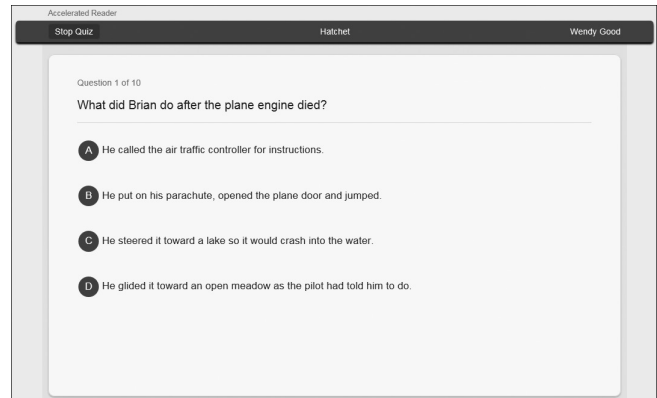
Accelerated Reader

Stop Quiz

Hatchet

Wendy Good

Question 1 of 10

What did Brian do after the plane engine died?

A He called the air traffic controller for instructions.

B He put on his parachute, opened the plane door and jumped.

C He steered it toward a lake so it would crash into the water.

D He glided it toward an open meadow as the pilot had told him to do.